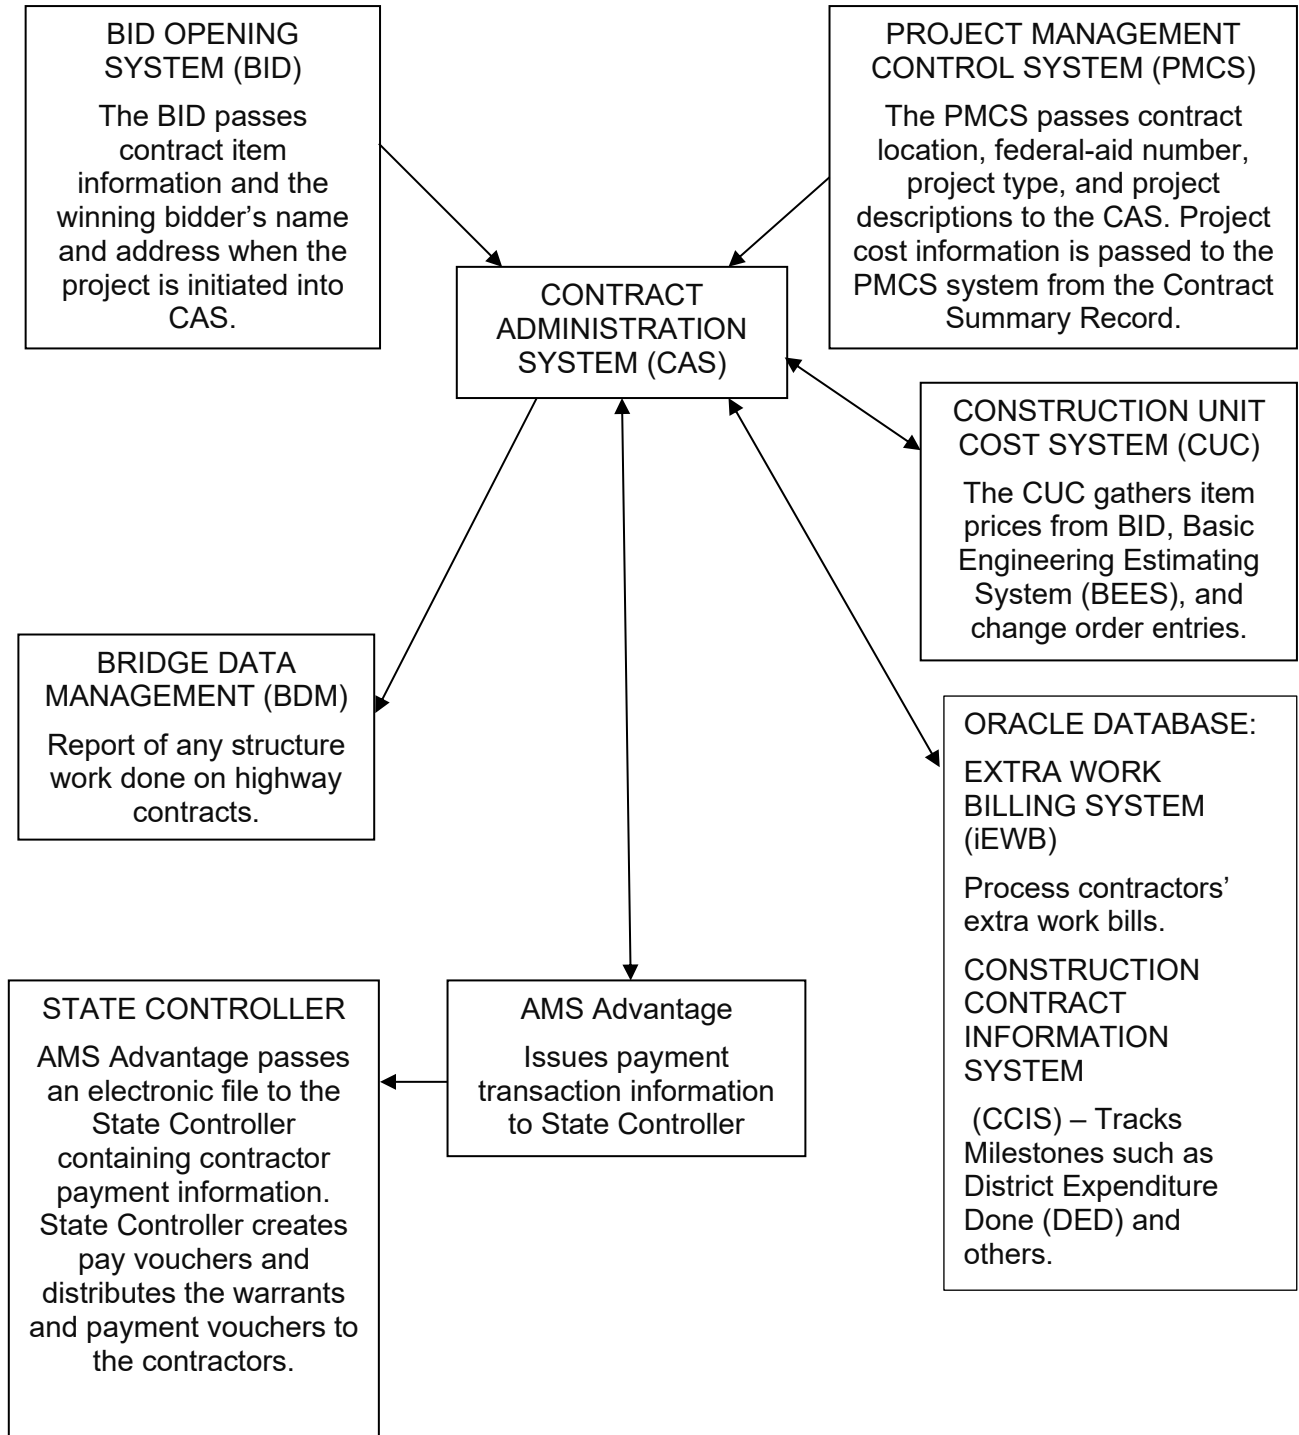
BID OPENING SYSTEM (BID)

The BID passes contract item information and the winning bidder's name and address when the project is initiated into CAS.

PROJECT MANAGEMENT CONTROL SYSTEM (PMCS)

The PMCS passes contract location, federal-aid number, project type, and project descriptions to the CAS. Project cost information is passed to the PMCS system from the Contract Summary Record.

CONTRACT ADMINISTRATION SYSTEM (CAS)

CONSTRUCTION UNIT COST SYSTEM (CUC)

The CUC gathers item prices from BID, Basic Engineering Estimating System (BEES), and change order entries.

BRIDGE DATA MANAGEMENT (BDM)

Report of any structure work done on highway contracts.

ORACLE DATABASE:

EXTRA WORK BILLING SYSTEM (iEWB)

Process contractors' extra work bills.

CONSTRUCTION CONTRACT INFORMATION SYSTEM

(CCIS) – Tracks Milestones such as District Expenditure Done (DED) and others.

STATE CONTROLLER

AMS Advantage passes an electronic file to the State Controller containing contractor payment information. State Controller creates pay vouchers and distributes the warrants and payment vouchers to the contractors.

AMS Advantage

Issues payment transaction information to State Controller